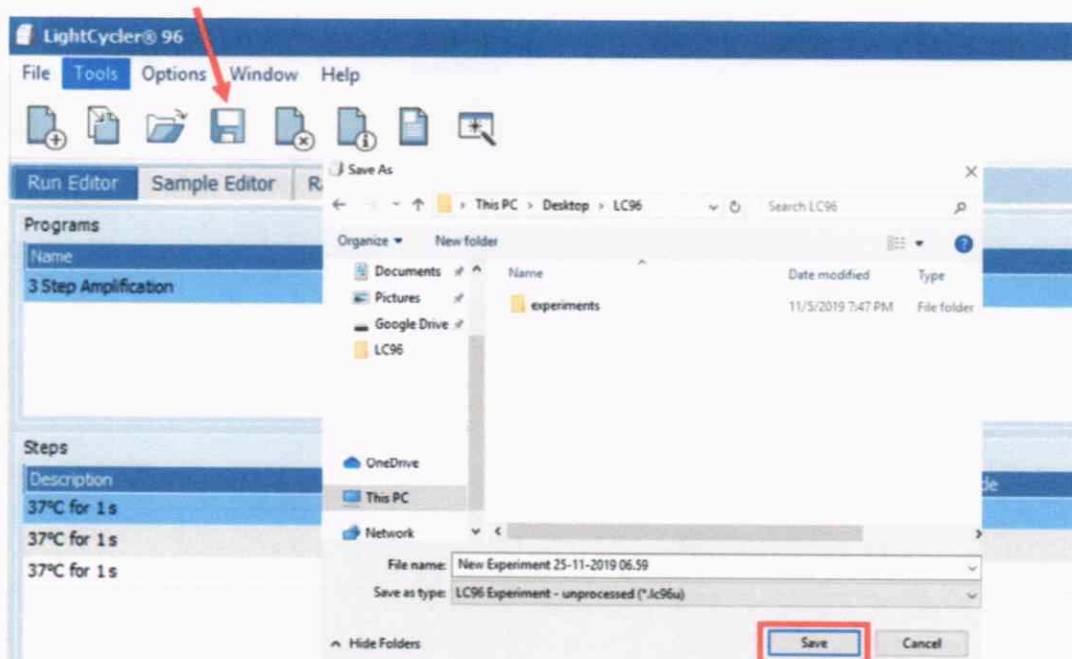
LightCycler® 96

File Tools Options Window Help

Run Editor Sample Editor R

Programs

Name

3 Step Amplification

Steps

Description

37°C for 1 s

37°C for 1 s

37°C for 1 s

Save As

This PC > Desktop > LC96

Search LC96

Organize New folder

Documents

Pictures

Google Drive

LC96

OneDrive

This PC

Network

| Name | Date modified | Type |
|---|---|---|
| experiments | 11/5/2019 7:47 PM | File folder |

File name: New Experiment 25-11-2019 06.59

Save as type: LC96 Experiment - unprocessed (*.lc96u)

Hide Folders

Save Cancel